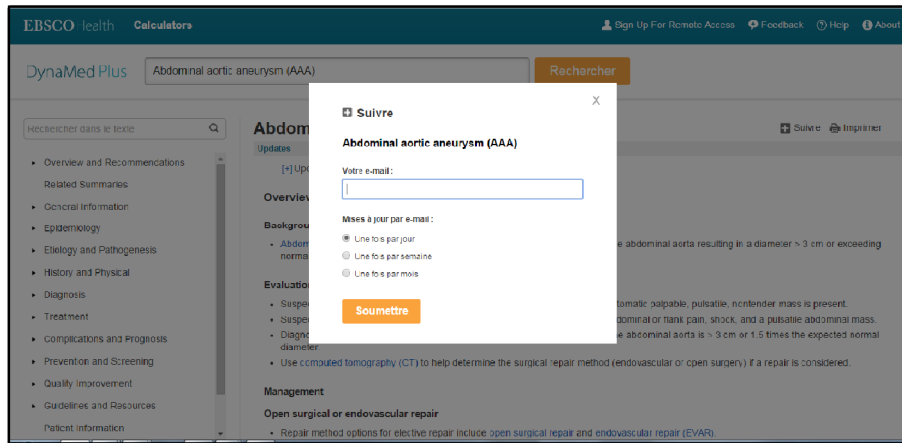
EBSCO Health Calculators

Sign Up For Remote Access Feedback Help About

DynaMed Plus Abdominal aortic aneurysm (AAA) Rechercher

Rechercher dans le texte

Overview and Recommencations
Related Summaries
General Information
Epidemiology
Etiology and Pathogenesis
History and Physical
Diagnosis
Treatment
Complications and Prognosis
Prevention and Screening
Quality Improvement
Guidelines and Resources
Patient Information

Abdom

Suivre Imprimer

Updates

[+] Upd

Overview

Backgrou

Abdom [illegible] e abdominal aorta resulting in a diameter > 3 cm or exceeding norma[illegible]

Evaluation

Suspe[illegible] tomatic palpable, pulsatile, nontender mass is present.
Suspe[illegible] dominal or flank pain, shock, and a pulsatile abdominal mass.
Diagno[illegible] e abdominal aorta is > 3 cm or 1.5 times the expected normal diameter
Use computed tomography (CT) to help determine the surgical repair method (endovascular or open surgery) if a repair is considered.

Management

Open surgical or endovascular repair

Repair method options for elective repair include open surgical repair and endovascular repair (EVAR).

X

Suivre

Abdominal aortic aneurysm (AAA)

Votre e-mail :

Mises à jour par e-mail :

Une fois par jour
Une fois par semaine
Une fois par mois

Soumettre